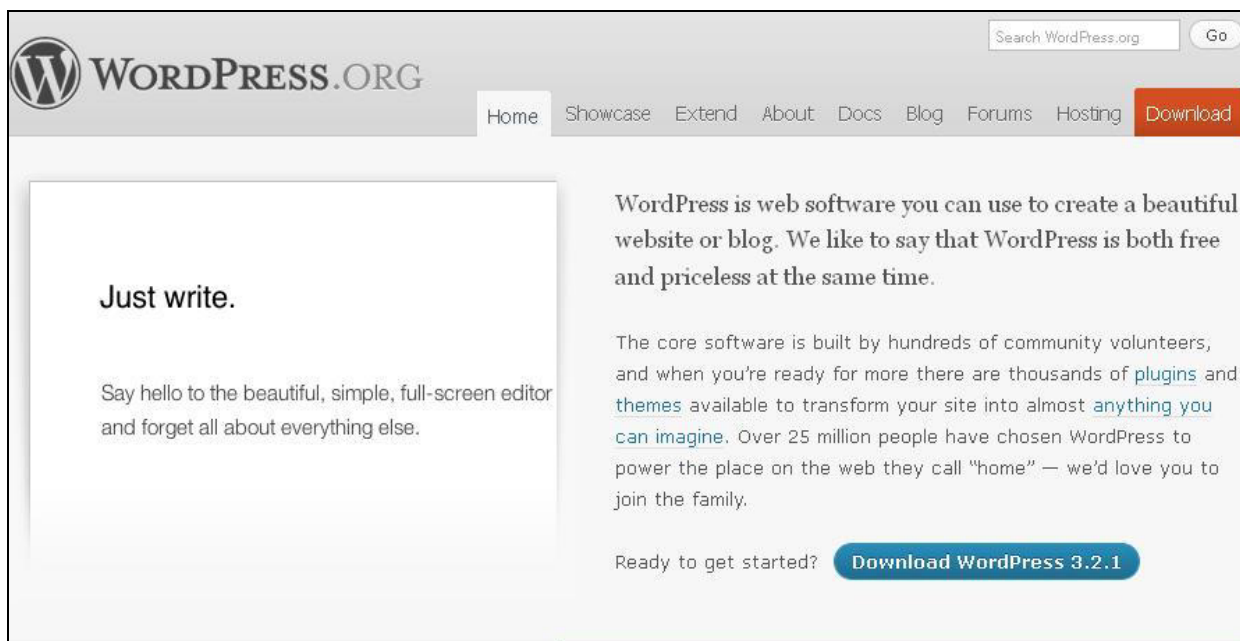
WordPress.org

Search WordPress.org Go

Home Showcase Extend About Docs Blog Forums Hosting Download

Just write.

Say hello to the beautiful, simple, full-screen editor and forget all about everything else.

WordPress is web software you can use to create a beautiful website or blog. We like to say that WordPress is both free and priceless at the same time.

The core software is built by hundreds of community volunteers, and when you're ready for more there are thousands of plugins and themes available to transform your site into almost anything you can imagine. Over 25 million people have chosen WordPress to power the place on the web they call "home" — we'd love you to join the family.

Ready to get started? Download WordPress 3.2.1